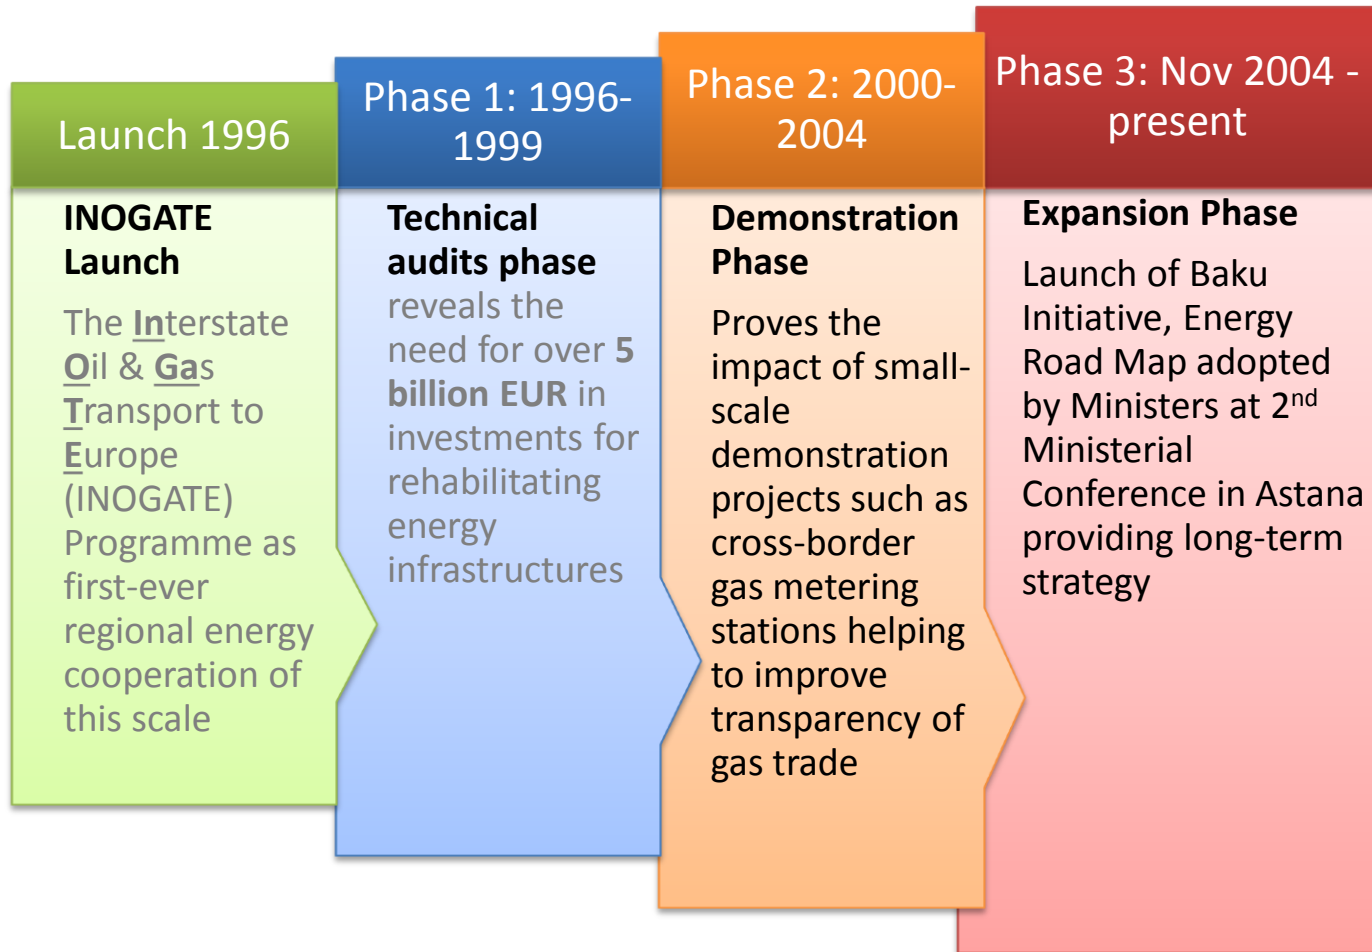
Launch 1996

INOGATE Launch

The Interstate Oil & Gas Transport to Europe (INOGATE) Programme as first-ever regional energy cooperation of this scale

Phase 1: 1996-1999

Technical audits phase reveals the need for over 5 billion EUR in investments for rehabilitating energy infrastructures

Phase 2: 2000-2004

Demonstration Phase

Proves the impact of small-scale demonstration projects such as cross-border gas metering stations helping to improve transparency of gas trade

Phase 3: Nov 2004 - present

Expansion Phase

Launch of Baku Initiative, Energy Road Map adopted by Ministers at 2$^{nd}$ Ministerial Conference in Astana providing long-term strategy